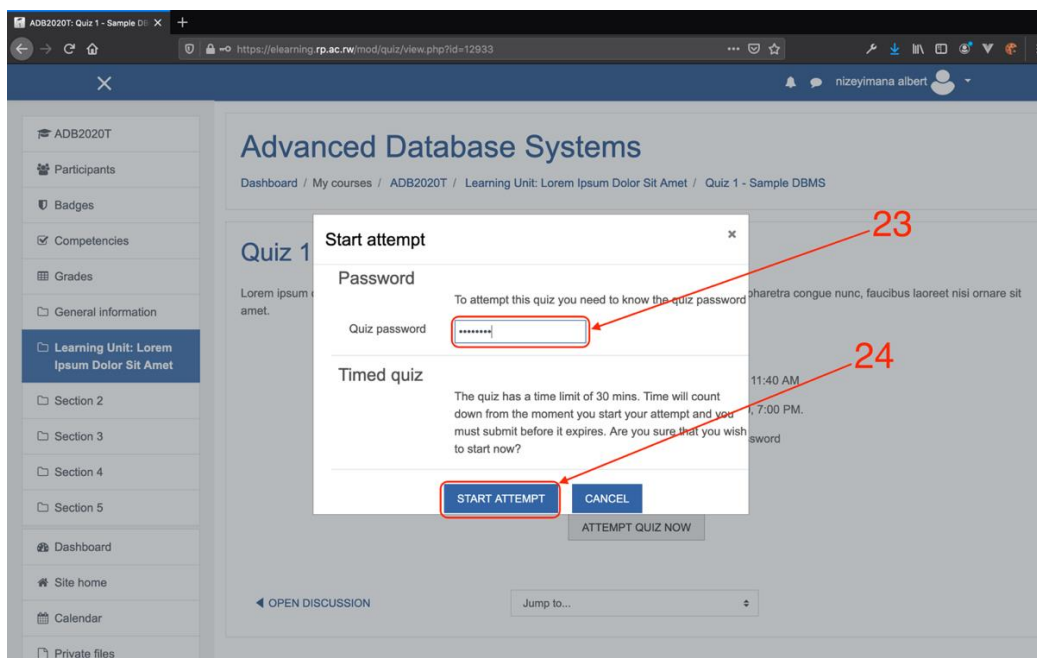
ADB2020T: Quiz 1 - Sample DB

https://elearning.rp.ac.rw/mod/quiz/view.php?id=12933

nizeyimana albert

ADB2020T
Participants
Badges
Competencies
Grades
General information
Learning Unit: Lorem Ipsum Dolor Sit Amet
Section 2
Section 3
Section 4
Section 5
Dashboard
Site home
Calendar
Private files

Advanced Database Systems

Dashboard / My courses / ADB2020T / Learning Unit: Lorem Ipsum Dolor Sit Amet / Quiz 1 - Sample DBMS

Quiz 1

Lorem ipsum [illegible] pharetra congue nunc, faucibus laoreet nisi ornare sit amet.

11:40 AM
, 7:00 PM.
sword

Start attempt ×

Password

To attempt this quiz you need to know the quiz password

Quiz password ••••••••

Timed quiz

The quiz has a time limit of 30 mins. Time will count down from the moment you start your attempt and you must submit before it expires. Are you sure that you wish to start now?

START ATTEMPT CANCEL

ATTEMPT QUIZ NOW

◀ OPEN DISCUSSION

Jump to...

23

24